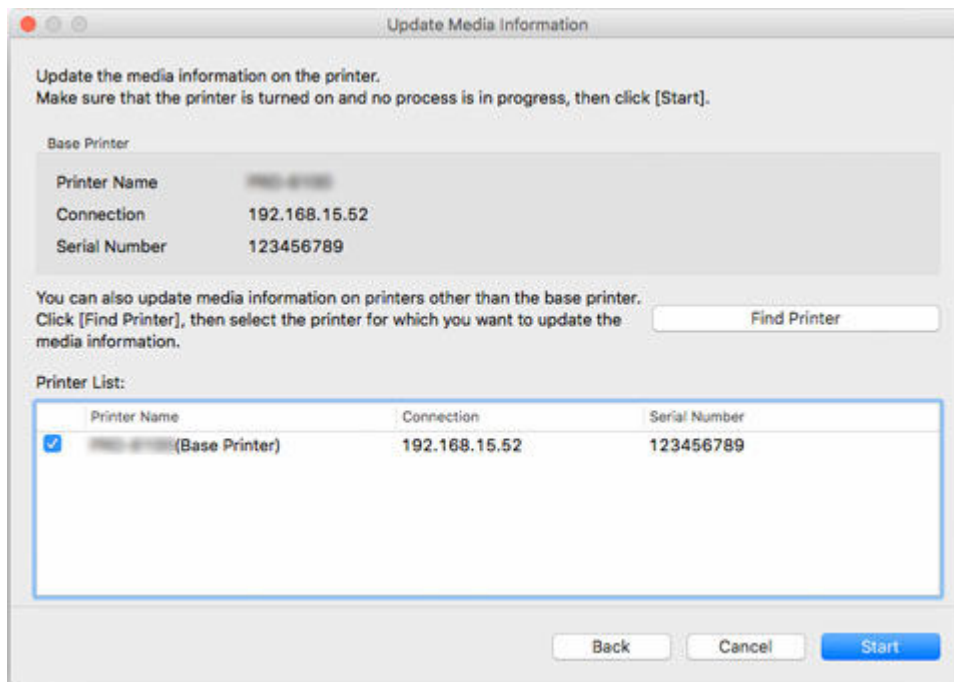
Update Media Information

Update the media information on the printer.
Make sure that the printer is turned on and no process is in progress, then click [Start].

Base Printer

Printer Name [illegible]
Connection 192.168.15.52
Serial Number 123456789

You can also update media information on printers other than the base printer. Click [Find Printer], then select the printer for which you want to update the media information.

Find Printer

Printer List:

| | Printer Name | Connection | Serial Number |
|---|---|---|---|
| ✓ | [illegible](Base Printer) | 192.168.15.52 | 123456789 |

Back
Cancel
Start